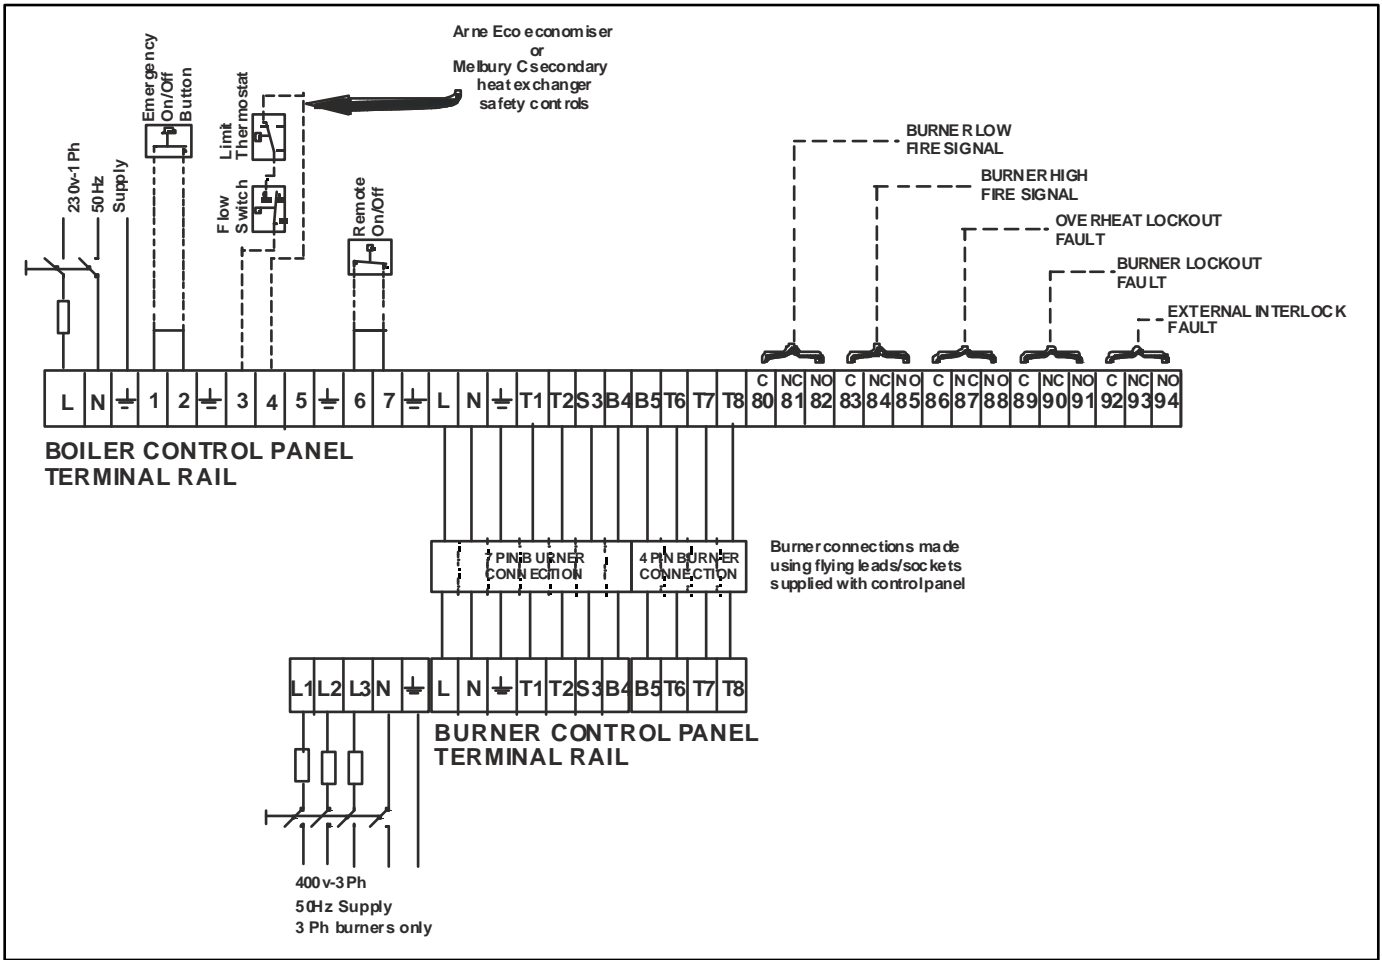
Arne Eco economiser
or
Melbury C secondary
heat exchanger
safety controls

Emergency
On/Off
Button

Limit
Thermostat

Flow
Switch

230v-1Ph
50 Hz
Supply

Remote
On/Off

BURNER LOW
FIRE SIGNAL

BURNER HIGH
FIRE SIGNAL

OVERHEAT LOCKOUT
FAULT

BURNER LOCKOUT
FAULT

EXTERNAL INTERLOCK
FAULT

| L | N | ⏚ | 1 | 2 | ⏚ | 3 | 4 | 5 | ⏚ | 6 | 7 | ⏚ | L | N | ⏚ | T1 | T2 | S3 | B4 | B5 | T6 | T7 | T8 | C 80 | NC 81 | NO 82 | C 83 | NC 84 | NO 85 | C 86 | NC 87 | NO 88 | C 89 | NC 90 | NO 91 | C 92 | NC 93 | NO 94 |
|---|---|---|---|---|---|---|---|---|---|---|---|---|---|---|---|---|---|---|---|---|---|---|---|---|---|---|---|---|---|---|---|---|---|---|---|---|---|---|

BOILER CONTROL PANEL
TERMINAL RAIL

7 PIN BURNER
CONNECTION

4 PIN BURNER
CONNECTION

Burner connections made
using flying leads/sockets
supplied with control panel

| L1 | L2 | L3 | N | ⏚ | L | N | ⏚ | T1 | T2 | S3 | B4 | B5 | T6 | T7 | T8 |
|---|---|---|---|---|---|---|---|---|---|---|---|---|---|---|---|

BURNER CONTROL PANEL
TERMINAL RAIL

400v-3Ph
50Hz Supply
3 Ph burners only